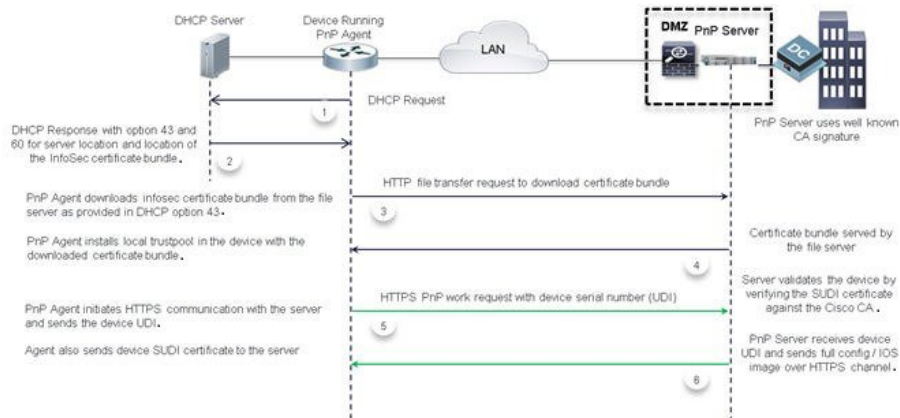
DHCP Server

Device Running PnP Agent

LAN

DMZ PnP Server

DC

PnP Server uses well known CA signature

DHCP Request

1

DHCP Response with option 43 and 60 for server location and location of the InfoSec certificate bundle.

2

PnP Agent downloads infosec certificate bundle from the file server as provided in DHCP option 43.

HTTP file transfer request to download certificate bundle

3

PnP Agent installs local trustpool in the device with the downloaded certificate bundle.

Certificate bundle served by the file server

4

Server validates the device by verifying the SUDI certificate against the Cisco CA.

PnP Agent initiates HTTPS communication with the server and sends the device UDI.

HTTPS PnP work request with device serial number (UDI)

5

Agent also sends device SUDI certificate to the server

PnP Server receives device UDI and sends full config / IOS image over HTTPS channel.

6